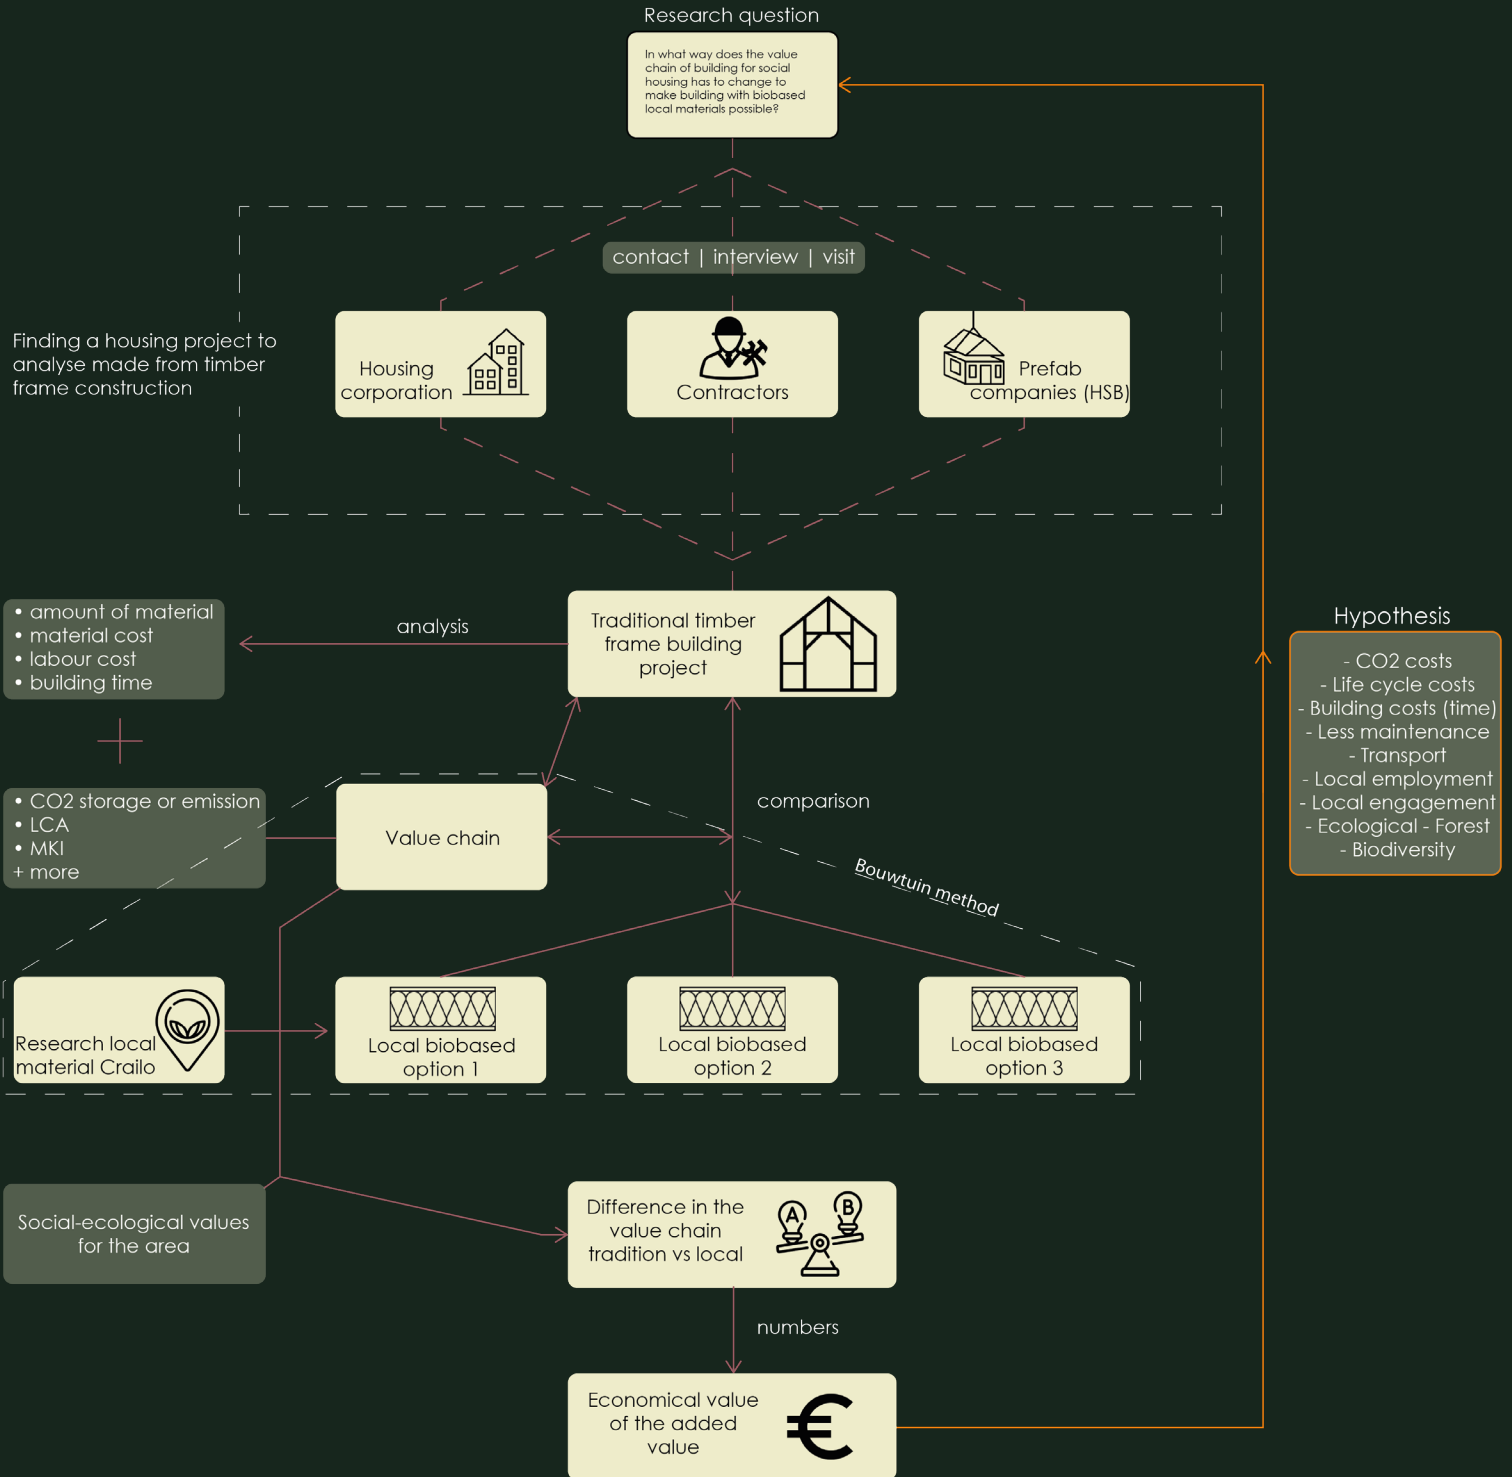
Research question

In what way does the value chain of building for social housing has to change to make building with biobased local materials possible?

contact | interview | visit

Finding a housing project to analyse made from timber frame construction

Housing corporation

Contractors

Prefab companies (HSB)

• amount of material
• material cost
• labour cost
• building time

analysis

Traditional timber frame building project

Hypothesis

- CO2 costs
- Life cycle costs
- Building costs (time)
- Less maintenance
- Transport
- Local employment
- Local engagement
- Ecological - Forest
- Biodiversity

+

• CO2 storage or emission
• LCA
• MKI
+ more

Value chain

comparison

Bouwtuin method

Research local material Crailo

Local biobased option 1

Local biobased option 2

Local biobased option 3

Social-ecological values for the area

Difference in the value chain tradition vs local

numbers

Economical value of the added value